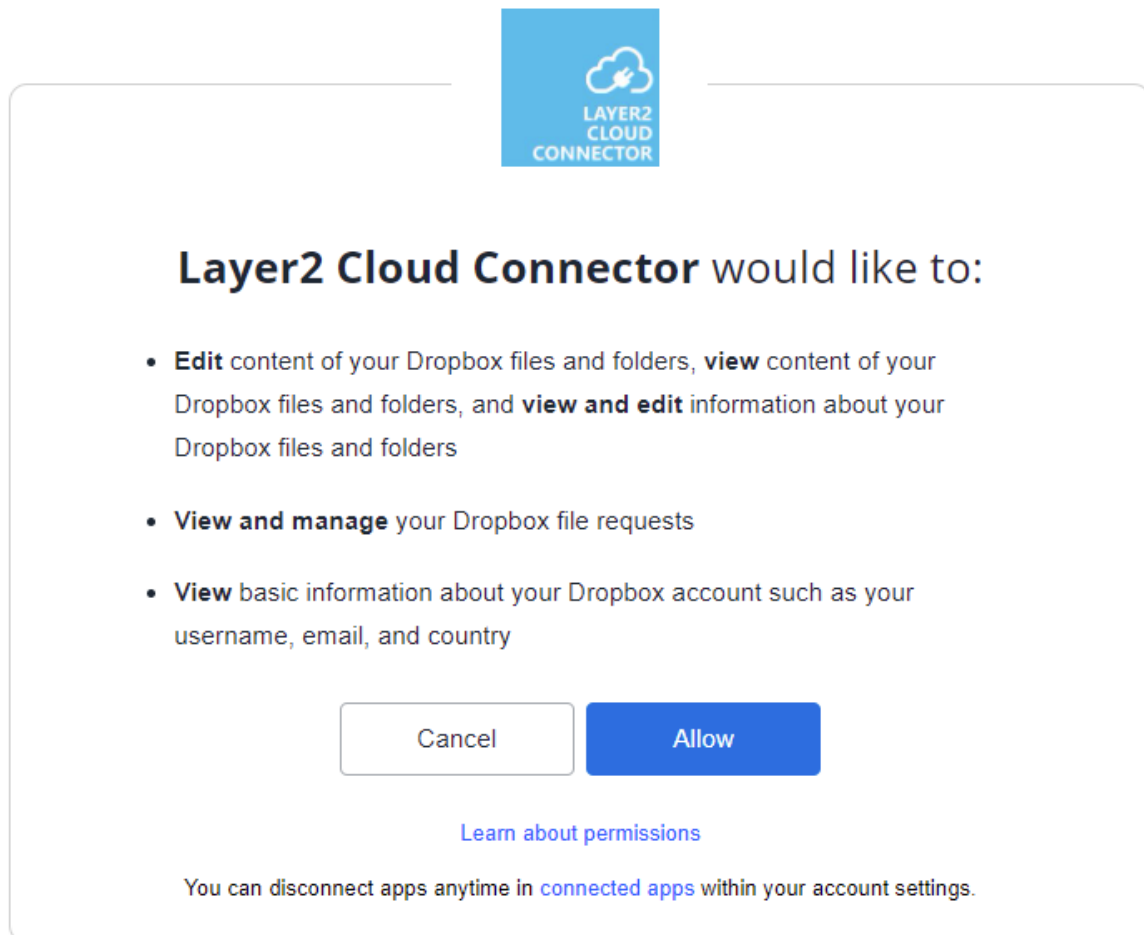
LAYER2
CLOUD
CONNECTOR

Layer2 Cloud Connector would like to:

- Edit content of your Dropbox files and folders, view content of your Dropbox files and folders, and view and edit information about your Dropbox files and folders

- View and manage your Dropbox file requests

- View basic information about your Dropbox account such as your username, email, and country

Cancel

Allow

Learn about permissions

You can disconnect apps anytime in connected apps within your account settings.